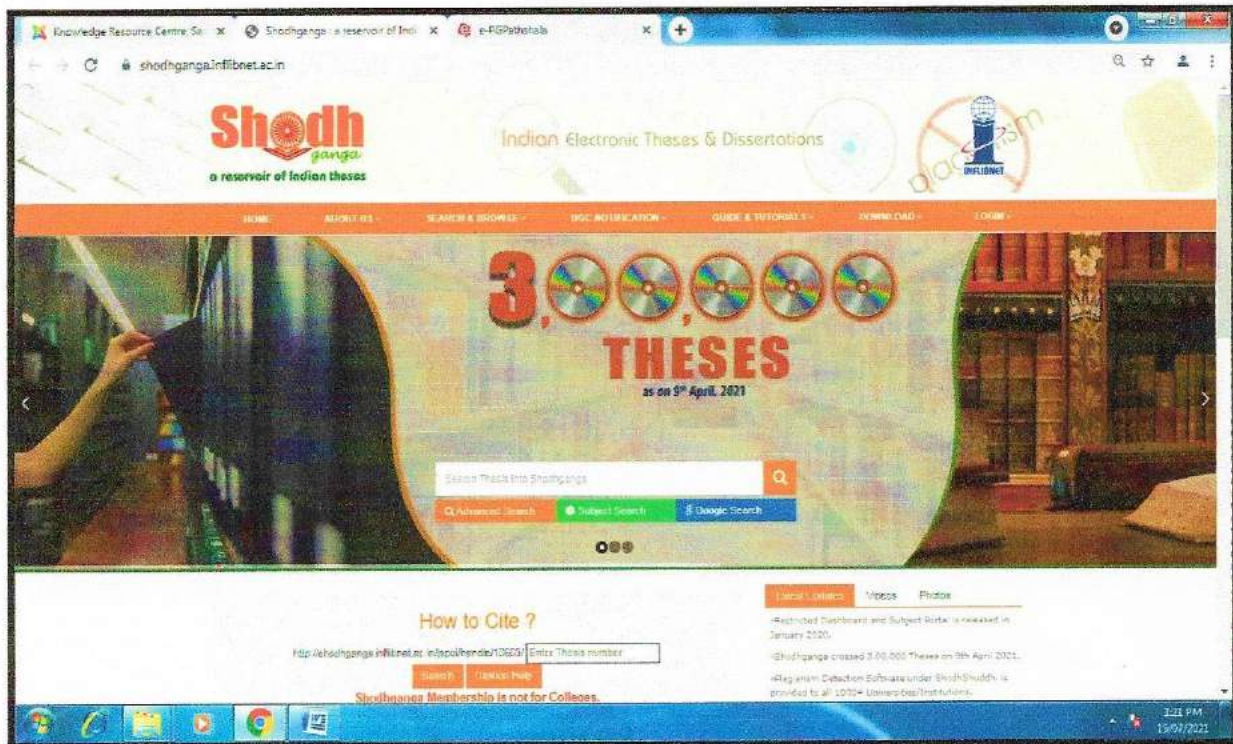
Knowledge Resource Centre, Sa ×
Shodhganga : a reservoir of Indi ×
e-PGPathshala ×

shodhganga.inflibnet.ac.in

Shodh ganga
a reservoir of Indian theses

Indian Electronic Theses & Dissertations

plagiarism
INFLIBNET

HOME ABOUT US SEARCH & BROWSE UGC NOTIFICATION GUIDE & TUTORIALS DOWNLOAD LOGIN

3,00,000 THESES
as on 9th April, 2021

Search Thesis into Shodhganga

Advanced Search Subject Search Google Search

How to Cite ?

http://shodhganga.inflibnet.ac.in/jspui/handle/10603/ Enter Thesis number

Search Citation Help

Shodhganga Membership is not for Colleges.

Latest Updates Videos Photos

»Restricted Dashboard and Subject Portal is released in January 2020.

»Shodhganga crossed 3,00,000 Theses on 9th April 2021.

»Plagiarism Detection Software under ShodhShuddhi is provided to all 1000+ Universities/Institutions.

1:21 PM
15/02/2021